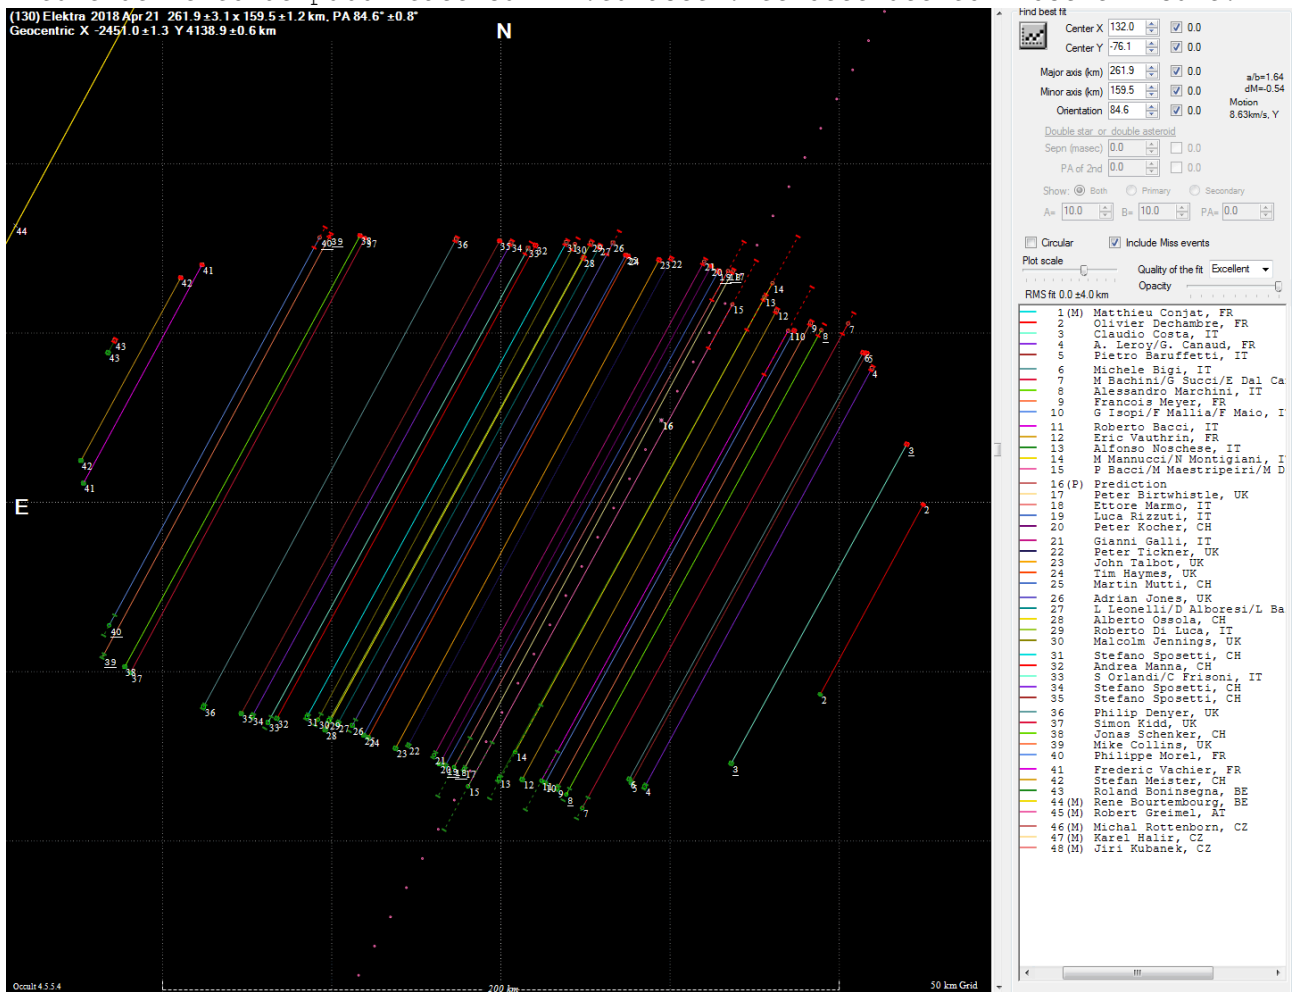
(130) Elektra 2018 Apr 21 261.9 ±3.1 x 159.5 ±1.2 km, PA 84.6° ±0.8°
Geocentric X -2451.0 ±1.3 Y 4138.9 ±0.6 km

N

E

44
40 39 38 37 36 35 34 33 32 31 30 29 27 26 25 28 23 22 21 20 19 18 17 14 13 15 12 11 10 9 8 7 6 5 4 16 3 2 41 42 43

Occult 4.5.5.4
200 km
50 km Grid

Find best fit
Center X 132.0 0.0
Center Y -76.1 0.0
Major axis (km) 261.9 0.0
Minor axis (km) 159.5 0.0
Orientation 84.6 0.0
a/b=1.64
dM=-0.54
Motion
8.63km/s, Y
Double star or double asteroid
Sepn (masec) 0.0 0.0
PA of 2nd 0.0 0.0
Show: Both Primary Secondary
A= 10.0 B= 10.0 PA= 0.0
Circular
Include Miss events
Plot scale
Quality of the fit Excellent
Opacity
RMS fit 0.0 ±4.0 km

1 (M) Matthieu Conjat, FR
2 Olivier Dechambre, FR
3 Claudio Costa, IT
4 A. Leroy/G. Canaud, FR
5 Pietro Baruffetti, IT
6 Michele Bigi, IT
7 M Bachini/G Succi/E Dal Ca
8 Alessandro Marchini, IT
9 Francois Meyer, FR
10 G Isopi/F Mallia/F Maio, I
11 Roberto Bacci, IT
12 Eric Vauthrin, FR
13 Alfonso Noschese, IT
14 M Mannucci/N Montigiani, I
15 P Bacci/M Maestripeiri/M D
16 (P) Prediction
17 Peter Birtwhistle, UK
18 Ettore Marmo, IT
19 Luca Rizzuti, IT
20 Peter Kocher, CH
21 Gianni Galli, IT
22 Peter Tickner, UK
23 John Talbot, UK
24 Tim Haymes, UK
25 Martin Mutti, CH
26 Adrian Jones, UK
27 L Leonelli/D Alboresi/L Ba
28 Alberto Ossola, CH
29 Roberto Di Luca, IT
30 Malcolm Jennings, UK
31 Stefano Sposetti, CH
32 Andrea Manna, CH
33 S Orlandi/C Frisoni, IT
34 Stefano Sposetti, CH
35 Stefano Sposetti, CH
36 Philip Denyer, UK
37 Simon Kidd, UK
38 Jonas Schenker, CH
39 Mike Collins, UK
40 Philippe Morel, FR
41 Frederic Vachier, FR
42 Stefan Meister, CH
43 Roland Boninsegna, BE
44 (M) Rene Bourtembourg, BE
45 (M) Robert Greimel, AT
46 (M) Michal Rottenborn, CZ
47 (M) Karel Halir, CZ
48 (M) Jiri Kubanek, CZ